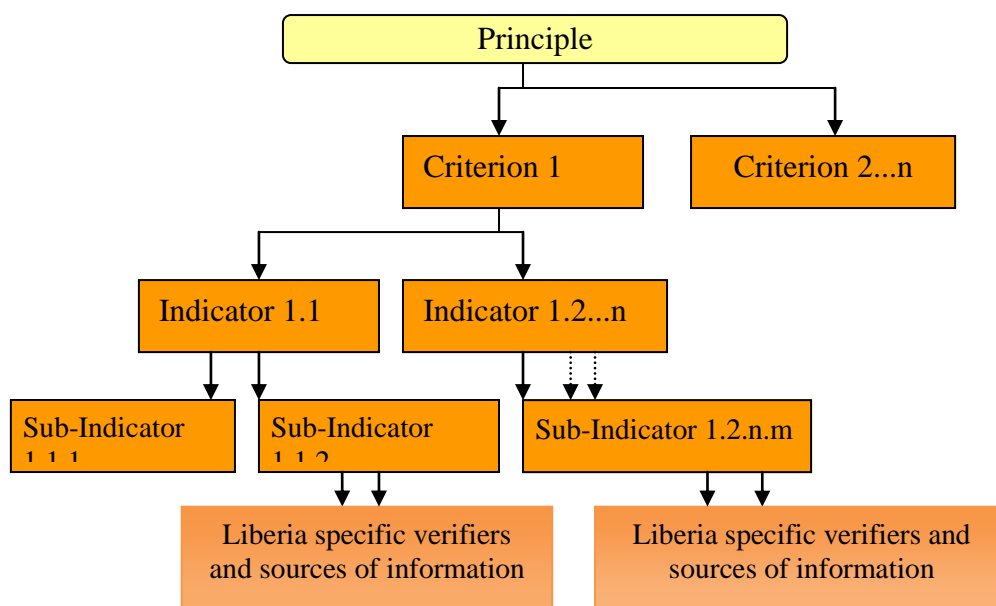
Principle

Criterion 1

Criterion 2...n

Indicator 1.1

Indicator 1.2...n

Sub-Indicator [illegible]

Sub-Indicator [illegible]

Sub-Indicator 1.2.n.m

Liberia specific verifiers and sources of information

Liberia specific verifiers and sources of information